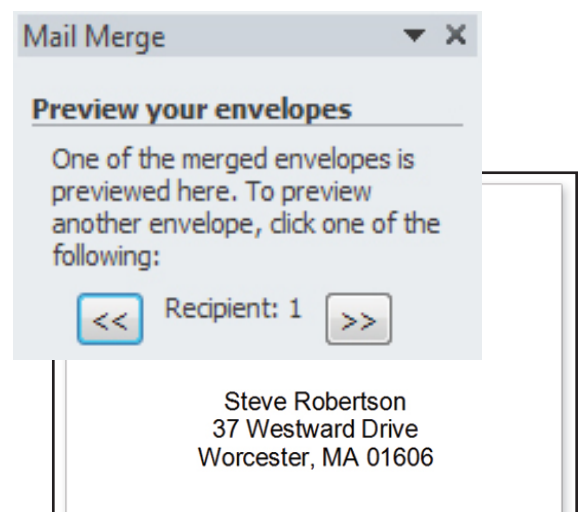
Mail Merge

Preview your envelopes

One of the merged envelopes is previewed here. To preview another envelope, click one of the following:

<< Recipient: 1 >>

Steve Robertson
37 Westward Drive
Worcester, MA 01606